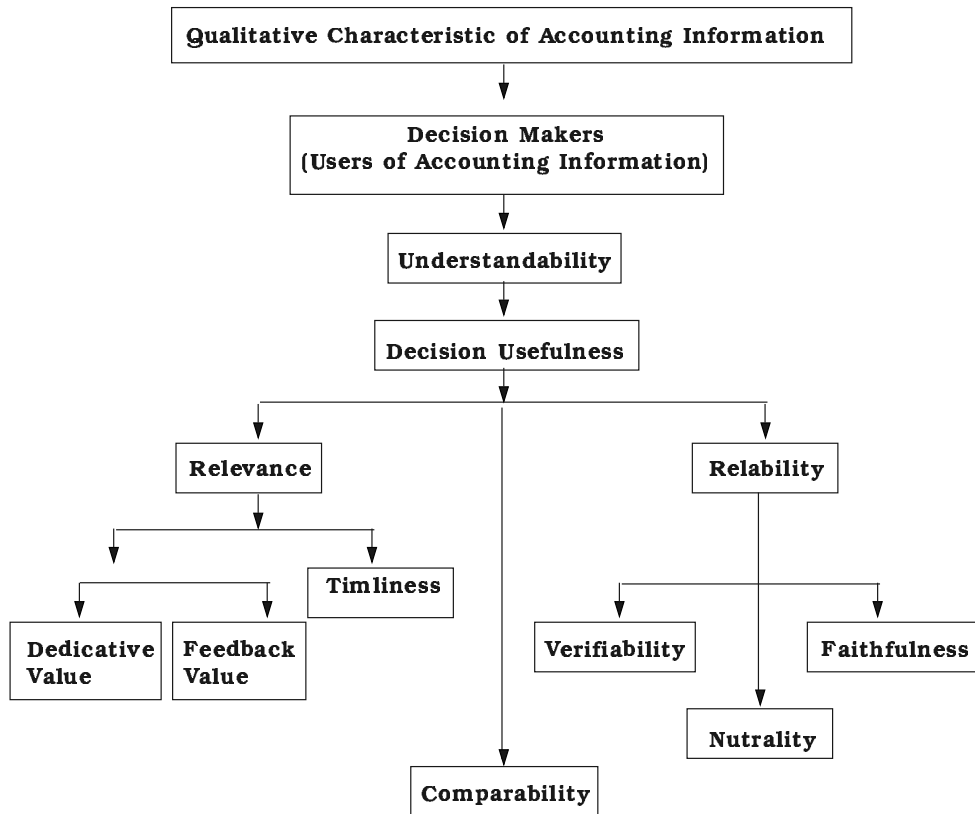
Qualitative Characteristic of Accounting Information

Decision Makers
(Users of Accounting Information)

Understandability

Decision Usefulness

Relevance

Relability

Timliness

Dedicative Value

Feedback Value

Verifiability

Faithfulness

Nutrality

Comparability